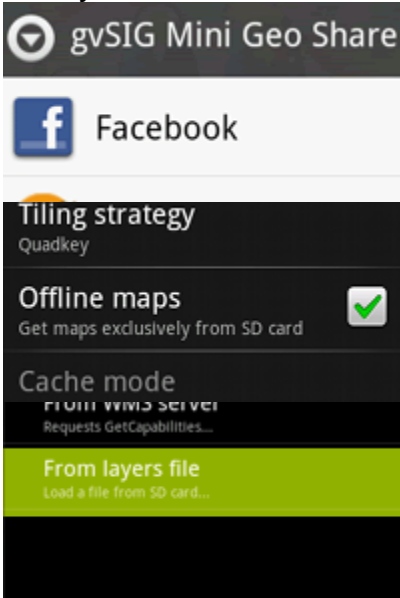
gvSIG Mini Geo Share

Facebook

Tiling strategy
Quadkey

Offline maps
Get maps exclusively from SD card

Cache mode

From WMS server
Requests GetCapabilities...

From layers file
Load a file from SD card...